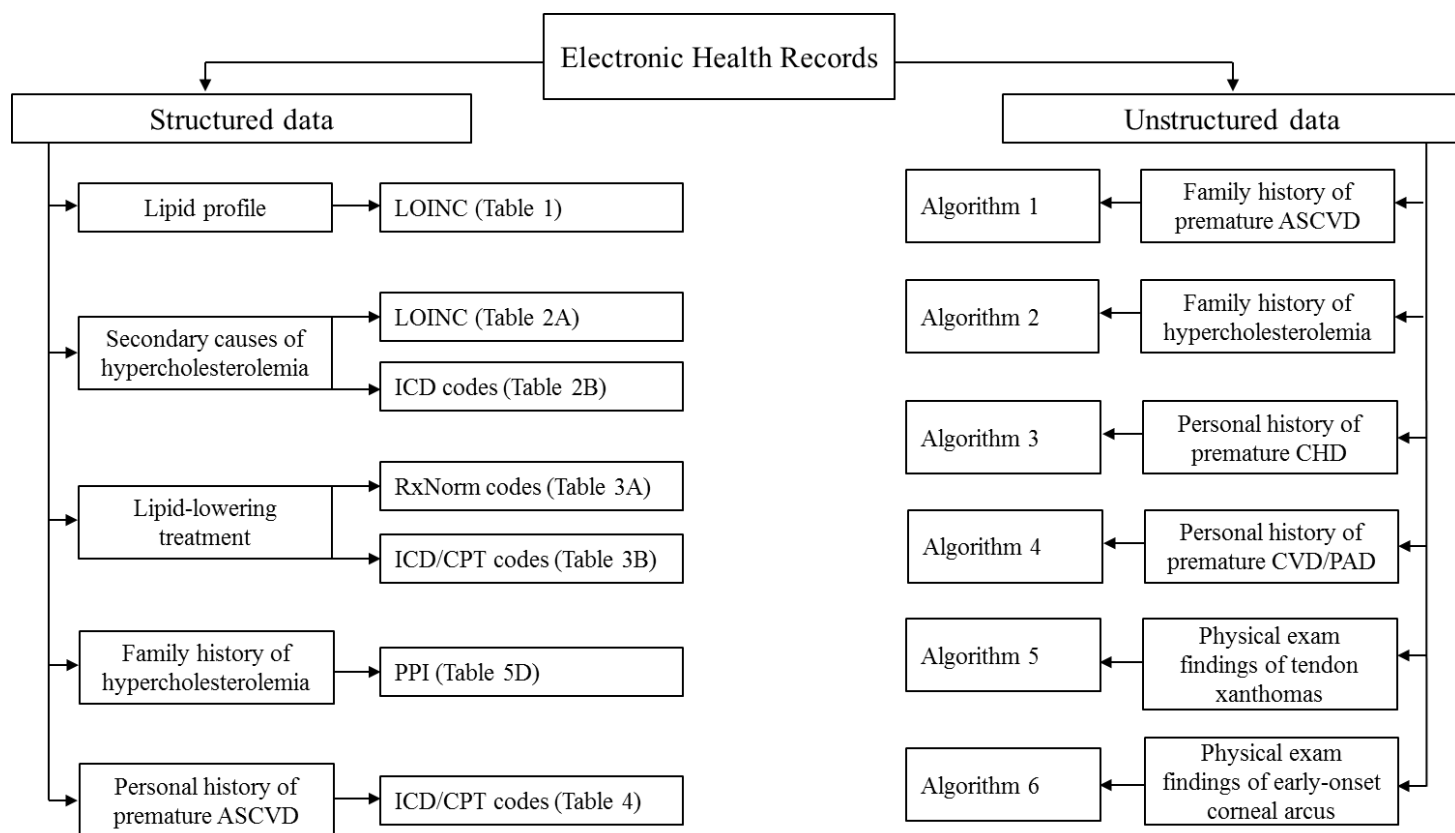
Electronic Health Records

Structured data

Lipid profile

LOINC (Table 1)

Secondary causes of hypercholesterolemia

LOINC (Table 2A)

ICD codes (Table 2B)

Lipid-lowering treatment

RxNorm codes (Table 3A)

ICD/CPT codes (Table 3B)

Family history of hypercholesterolemia

PPI (Table 5D)

Personal history of premature ASCVD

ICD/CPT codes (Table 4)

Unstructured data

Family history of premature ASCVD

Algorithm 1

Family history of hypercholesterolemia

Algorithm 2

Personal history of premature CHD

Algorithm 3

Personal history of premature CVD/PAD

Algorithm 4

Physical exam findings of tendon xanthomas

Algorithm 5

Physical exam findings of early-onset corneal arcus

Algorithm 6